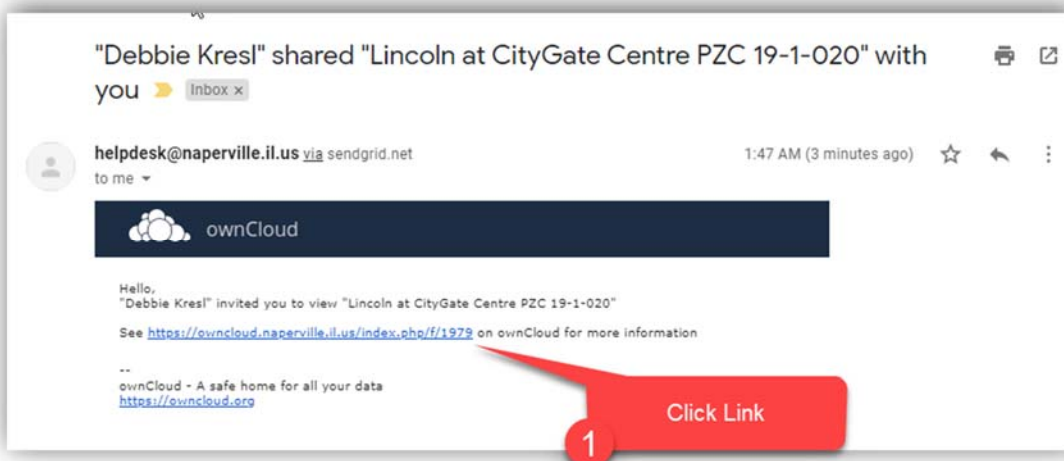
"Debbie Kresl" shared "Lincoln at CityGate Centre PZC 19-1-020" with you Inbox ×

helpdesk@naperville.il.us via sendgrid.net
to me

1:47 AM (3 minutes ago)

ownCloud

Hello,
"Debbie Kresl" invited you to view "Lincoln at CityGate Centre PZC 19-1-020"

See https://owncloud.naperville.il.us/index.php/f/1979 on ownCloud for more information

--
ownCloud - A safe home for all your data
https://owncloud.org

Click Link

1